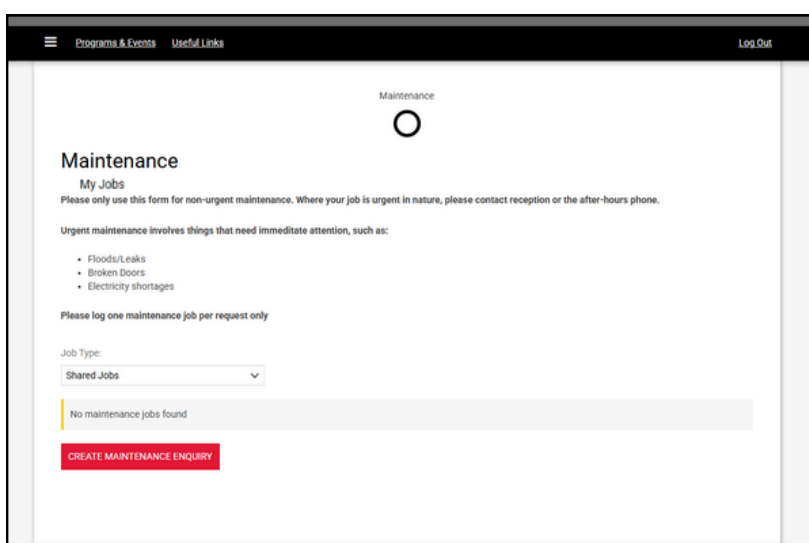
Programs & Events Useful Links

Log Out

Maintenance

Maintenance

My Jobs

Please only use this form for non-urgent maintenance. Where your job is urgent in nature, please contact reception or the after-hours phone.

Urgent maintenance involves things that need immediate attention, such as:

- Floods/Leaks
- Broken Doors
- Electricity shortages

Please log one maintenance job per request only

Job Type:

Shared Jobs

No maintenance jobs found

CREATE MAINTENANCE ENQUIRY